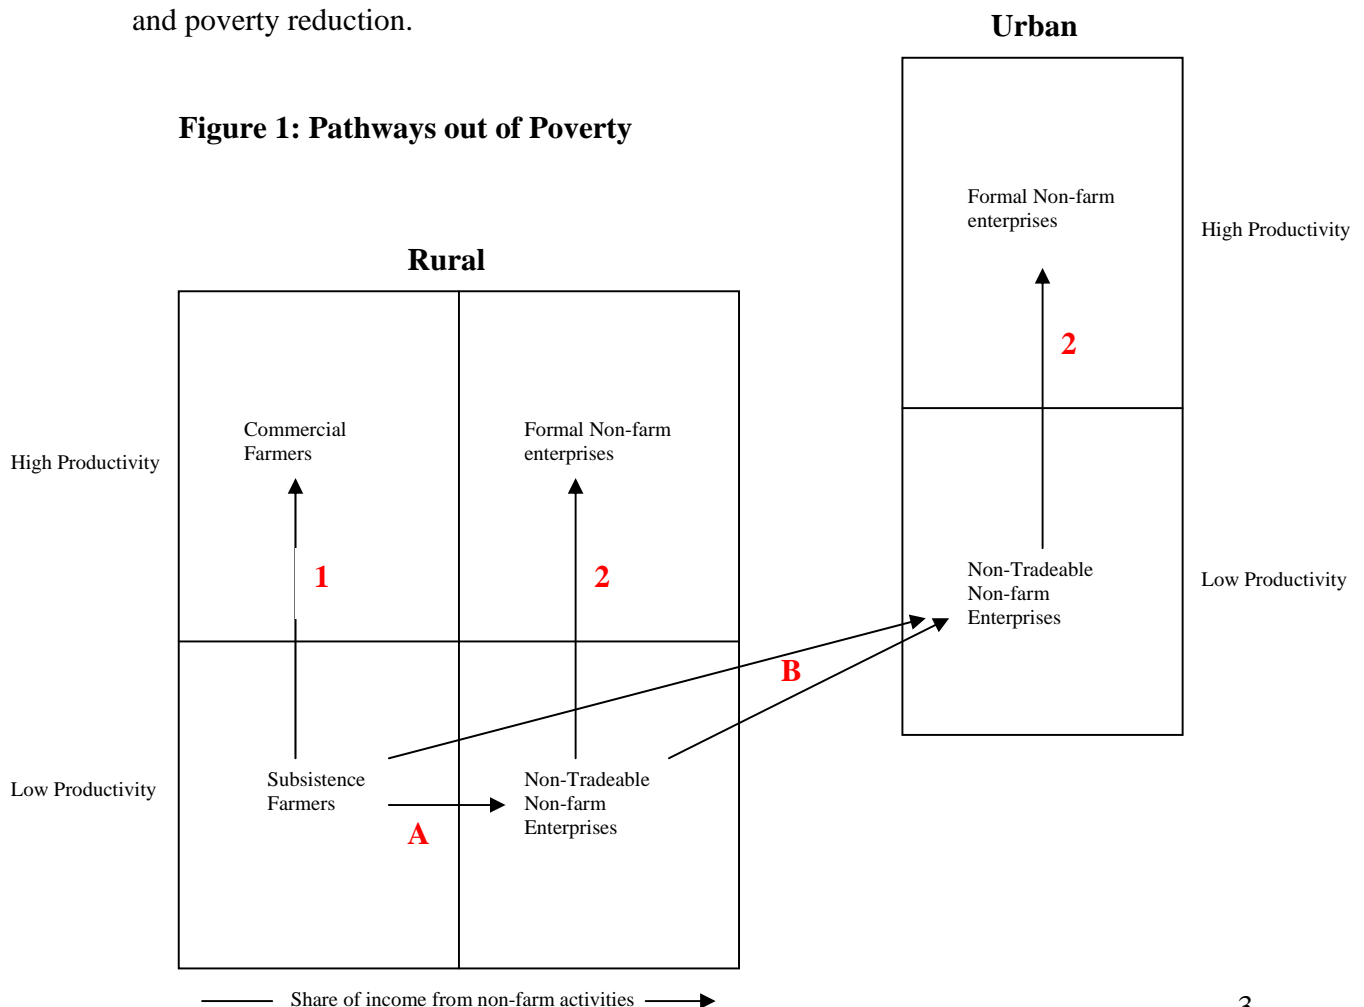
and poverty reduction.

Figure 1: Pathways out of Poverty

Urban

Formal Non-farm enterprises

High Productivity

2

Non-Tradeable Non-farm Enterprises

Low Productivity

Rural

High Productivity

Commercial Farmers

Formal Non-farm enterprises

1

2

B

Low Productivity

Subsistence Farmers

Non-Tradeable Non-farm Enterprises

A

Share of income from non-farm activities

3